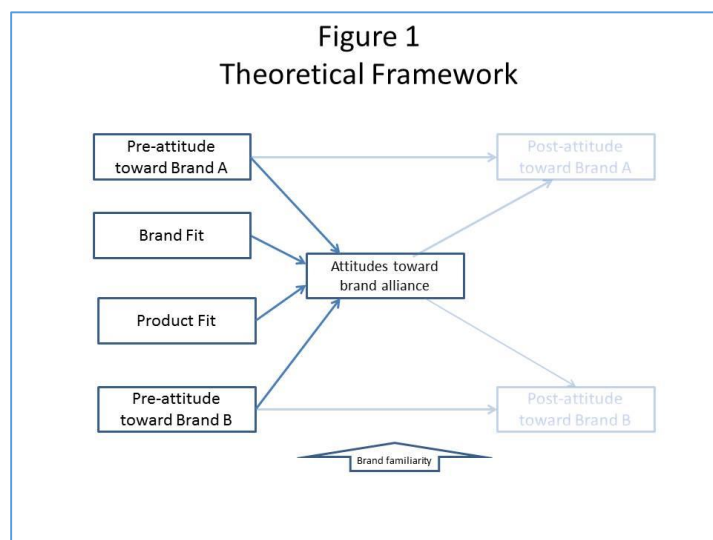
Figure 1
Theoretical Framework

Pre-attitude toward Brand A

Brand Fit

Product Fit

Pre-attitude toward Brand B

Attitudes toward brand alliance

Post-attitude toward Brand A

Post-attitude toward Brand B

Brand familiarity